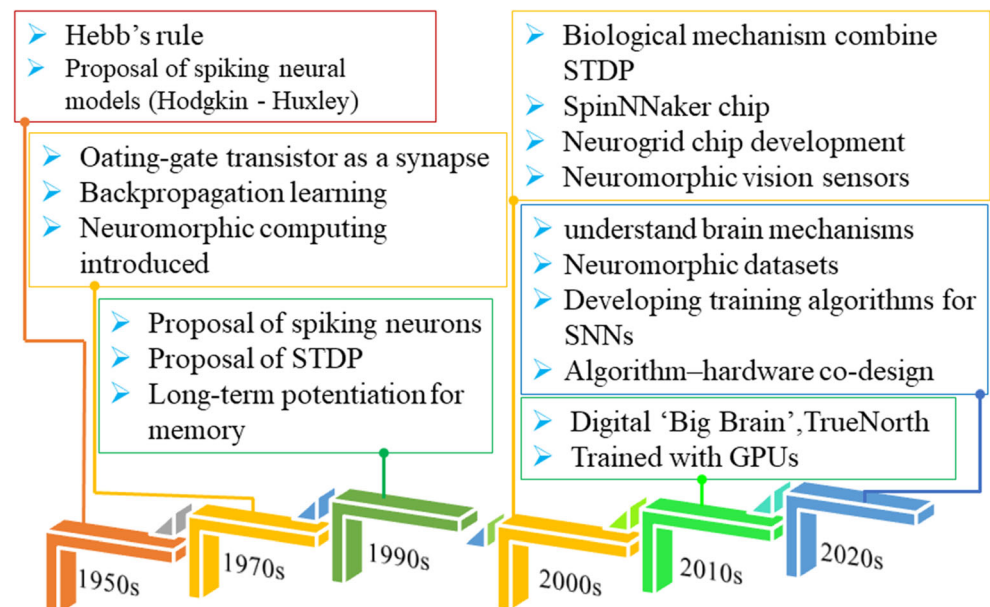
Hebb’s rule
Proposal of spiking neural models (Hodgkin - Huxley)

Oating-gate transistor as a synapse
Backpropagation learning
Neuromorphic computing introduced

Proposal of spiking neurons
Proposal of STDP
Long-term potentiation for memory

Biological mechanism combine STDP
SpinNNaker chip
Neurogrid chip development
Neuromorphic vision sensors

understand brain mechanisms
Neuromorphic datasets
Developing training algorithms for SNNs
Algorithm–hardware co-design

Digital ‘Big Brain’,TrueNorth
Trained with GPUs

1950s
1970s
1990s
2000s
2010s
2020s